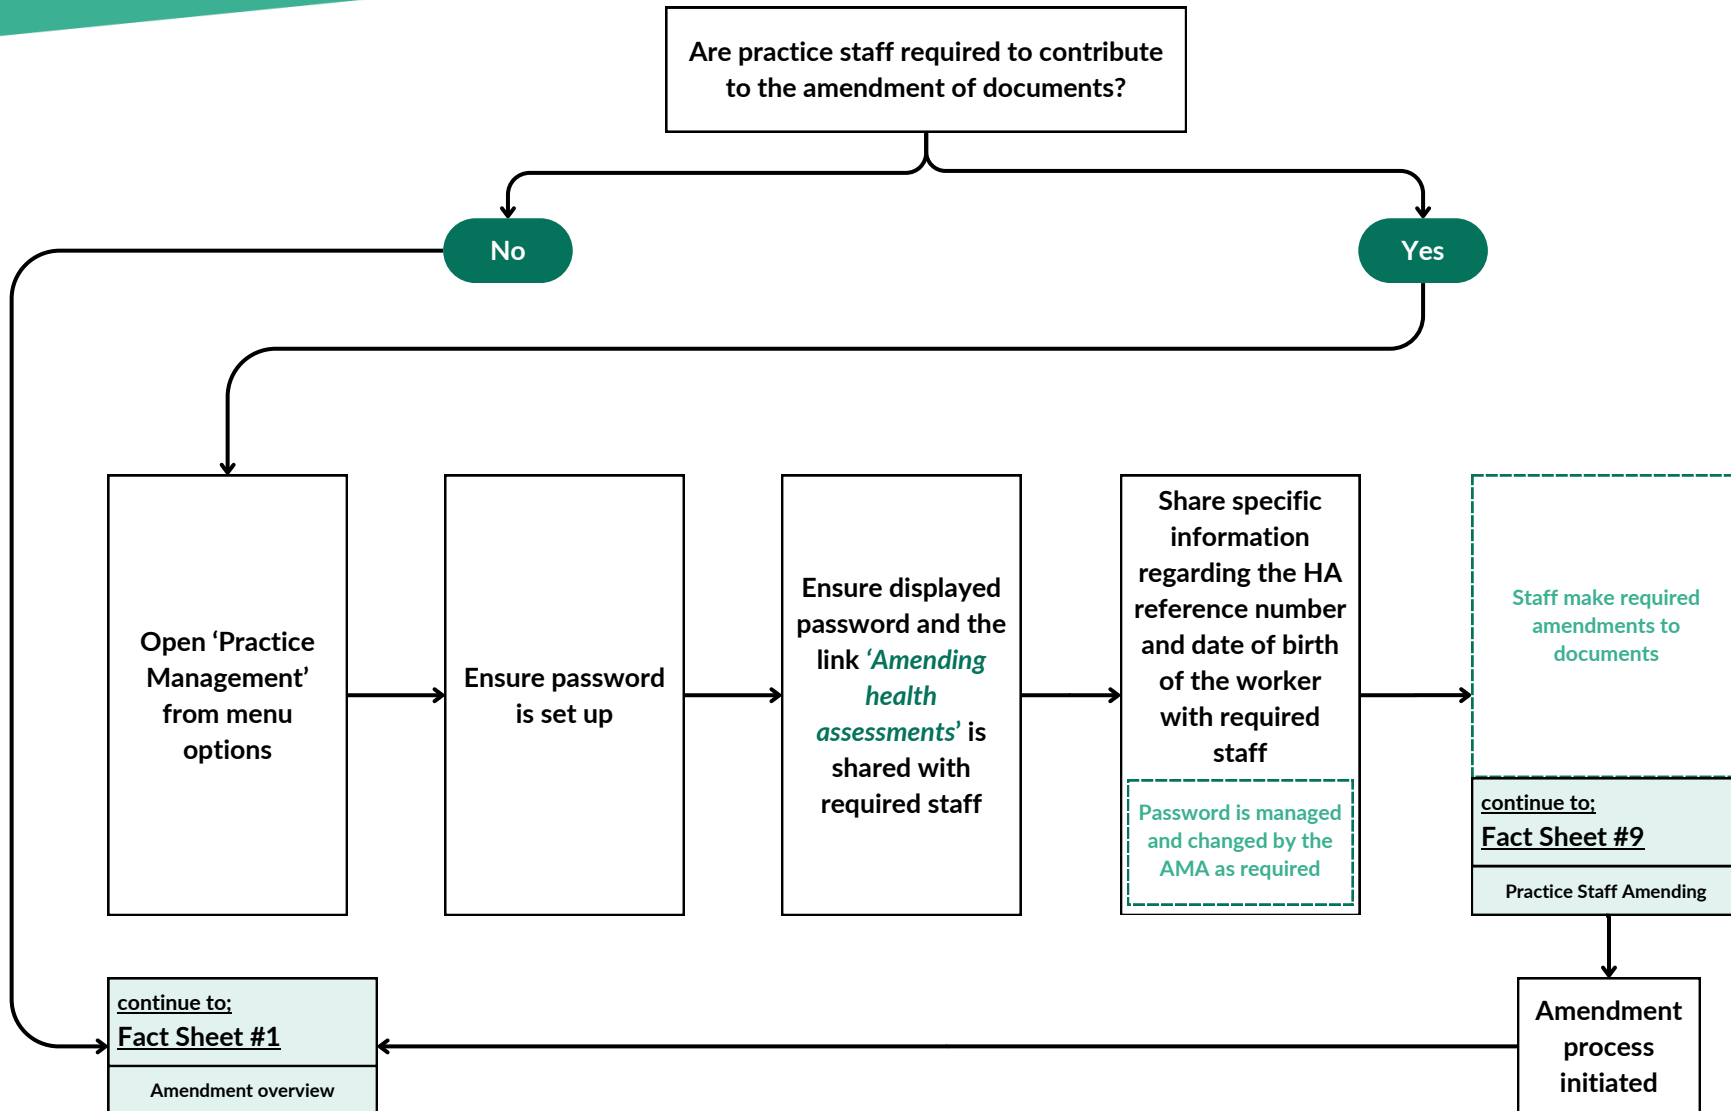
Are practice staff required to contribute to the amendment of documents?

No

Yes

Open 'Practice Management' from menu options

Ensure password is set up

Ensure displayed password and the link *'Amending health assessments'* is shared with required staff

Share specific information regarding the HA reference number and date of birth of the worker with required staff

Password is managed and changed by the AMA as required

Staff make required amendments to documents

continue to;
Fact Sheet #9
Practice Staff Amending

Amendment process initiated

continue to;
Fact Sheet #1
Amendment overview